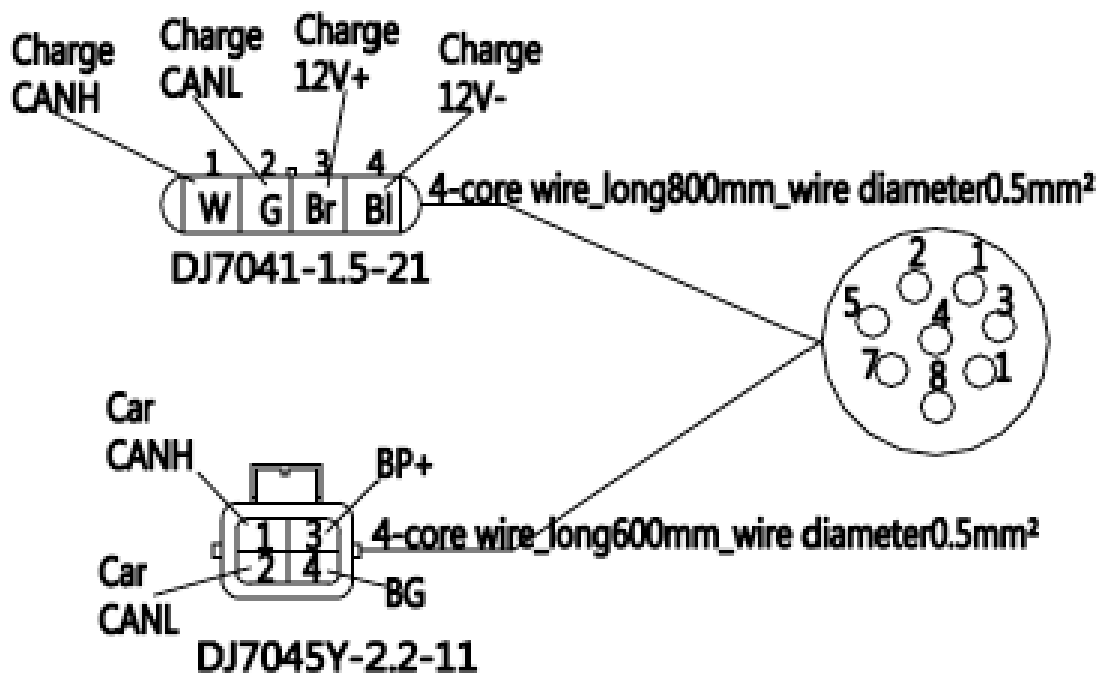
Charge CANH

Charge CANL

Charge 12V+

Charge 12V-

1 2 3 4

W G Br Bl

4-core wire_long800mm_wire diameter0.5mm²

DJ7041-1.5-21

2 1
5 4 3
7 1
8

Car CANH

BP+

1 3
2 4

4-core wire_long600mm_wire diameter0.5mm²

Car CANL

BG

DJ7045Y-2.2-11